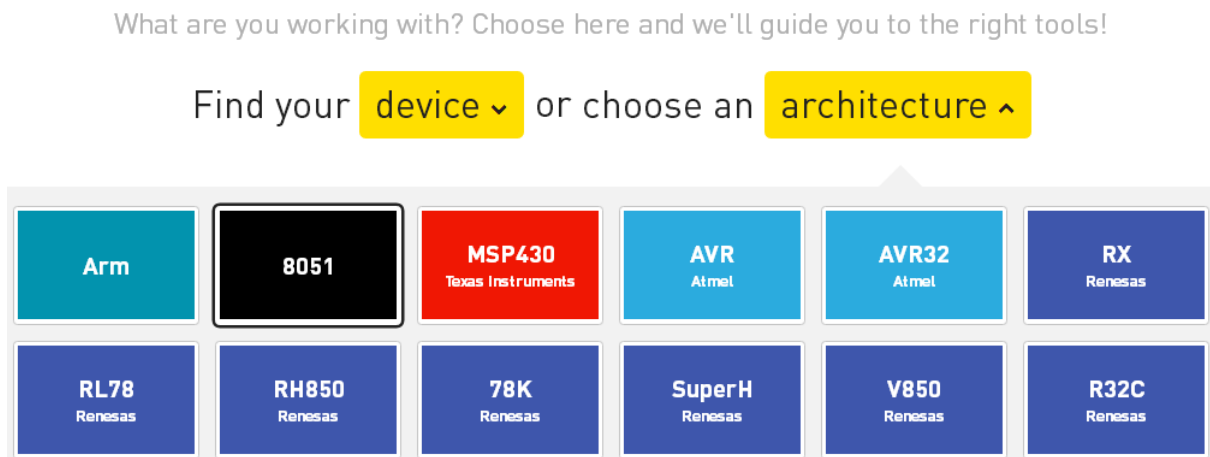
What are you working with? Choose here and we'll guide you to the right tools!

Find your device or choose an architecture

Arm

8051

MSP430
Texas Instruments

AVR
Atmel

AVR32
Atmel

RX
Renesas

RL78
Renesas

RH850
Renesas

78K
Renesas

SuperH
Renesas

V850
Renesas

R32C
Renesas